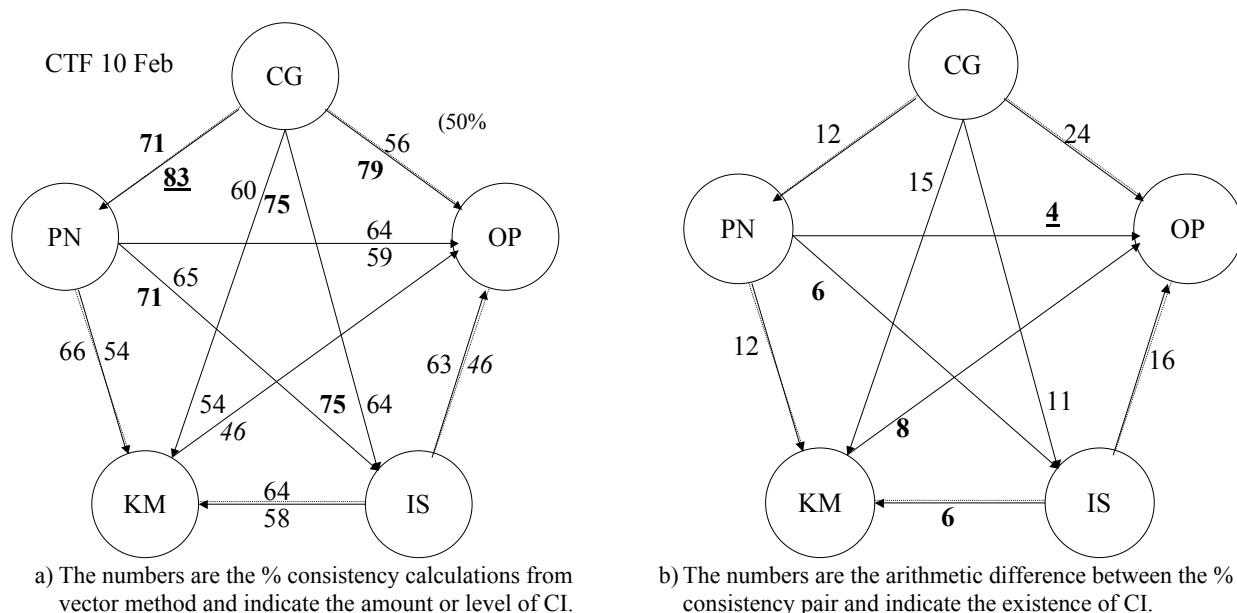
CTF 10 Feb

CG

(50%

71

83

56

79

60

75

PN

OP

64

59

65

71

66

54

63

46

54

46

75

64

KM

IS

64

58

a) The numbers are the % consistency calculations from vector method and indicate the amount or level of CI.

CG

12

24

15

PN

4

OP

6

12

16

11

8

KM

IS

6

b) The numbers are the arithmetic difference between the % consistency pair and indicate the existence of CI.